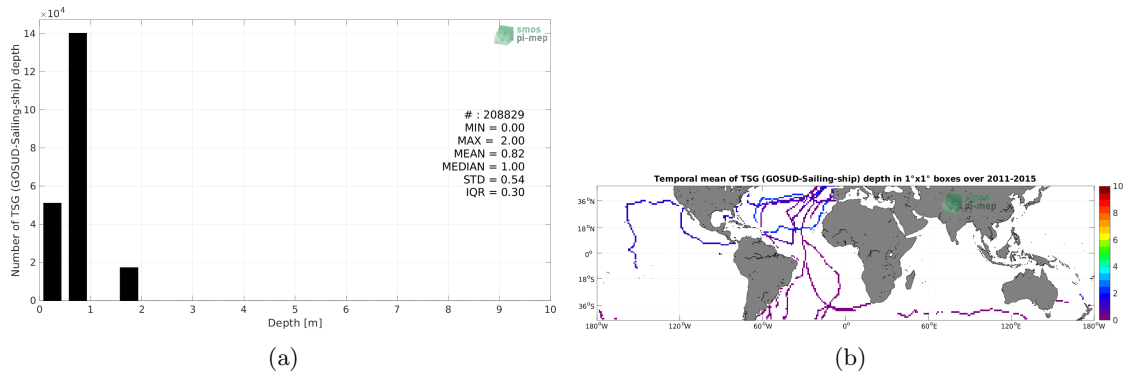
$\times10^4$

14

12

10

8

6

4

2

0

Number of TSG (GOSUD-Sailing-ship) depth

0 1 2 3 4 5 6 7 8 9 10

Depth [m]

smos pi-mep

# : 208829
MIN = 0.00
MAX = 2.00
MEAN = 0.82
MEDIAN = 1.00
STD = 0.54
IQR = 0.30

(a)

Temporal mean of TSG (GOSUD-Sailing-ship) depth in 1°x1° boxes over 2011-2015

36°N

18°N

0°

18°S

36°S

180°W 120°W 60°W 0° 60°E 120°E 180°W

smos pi-mep

10

8

6

4

2

0

(b)